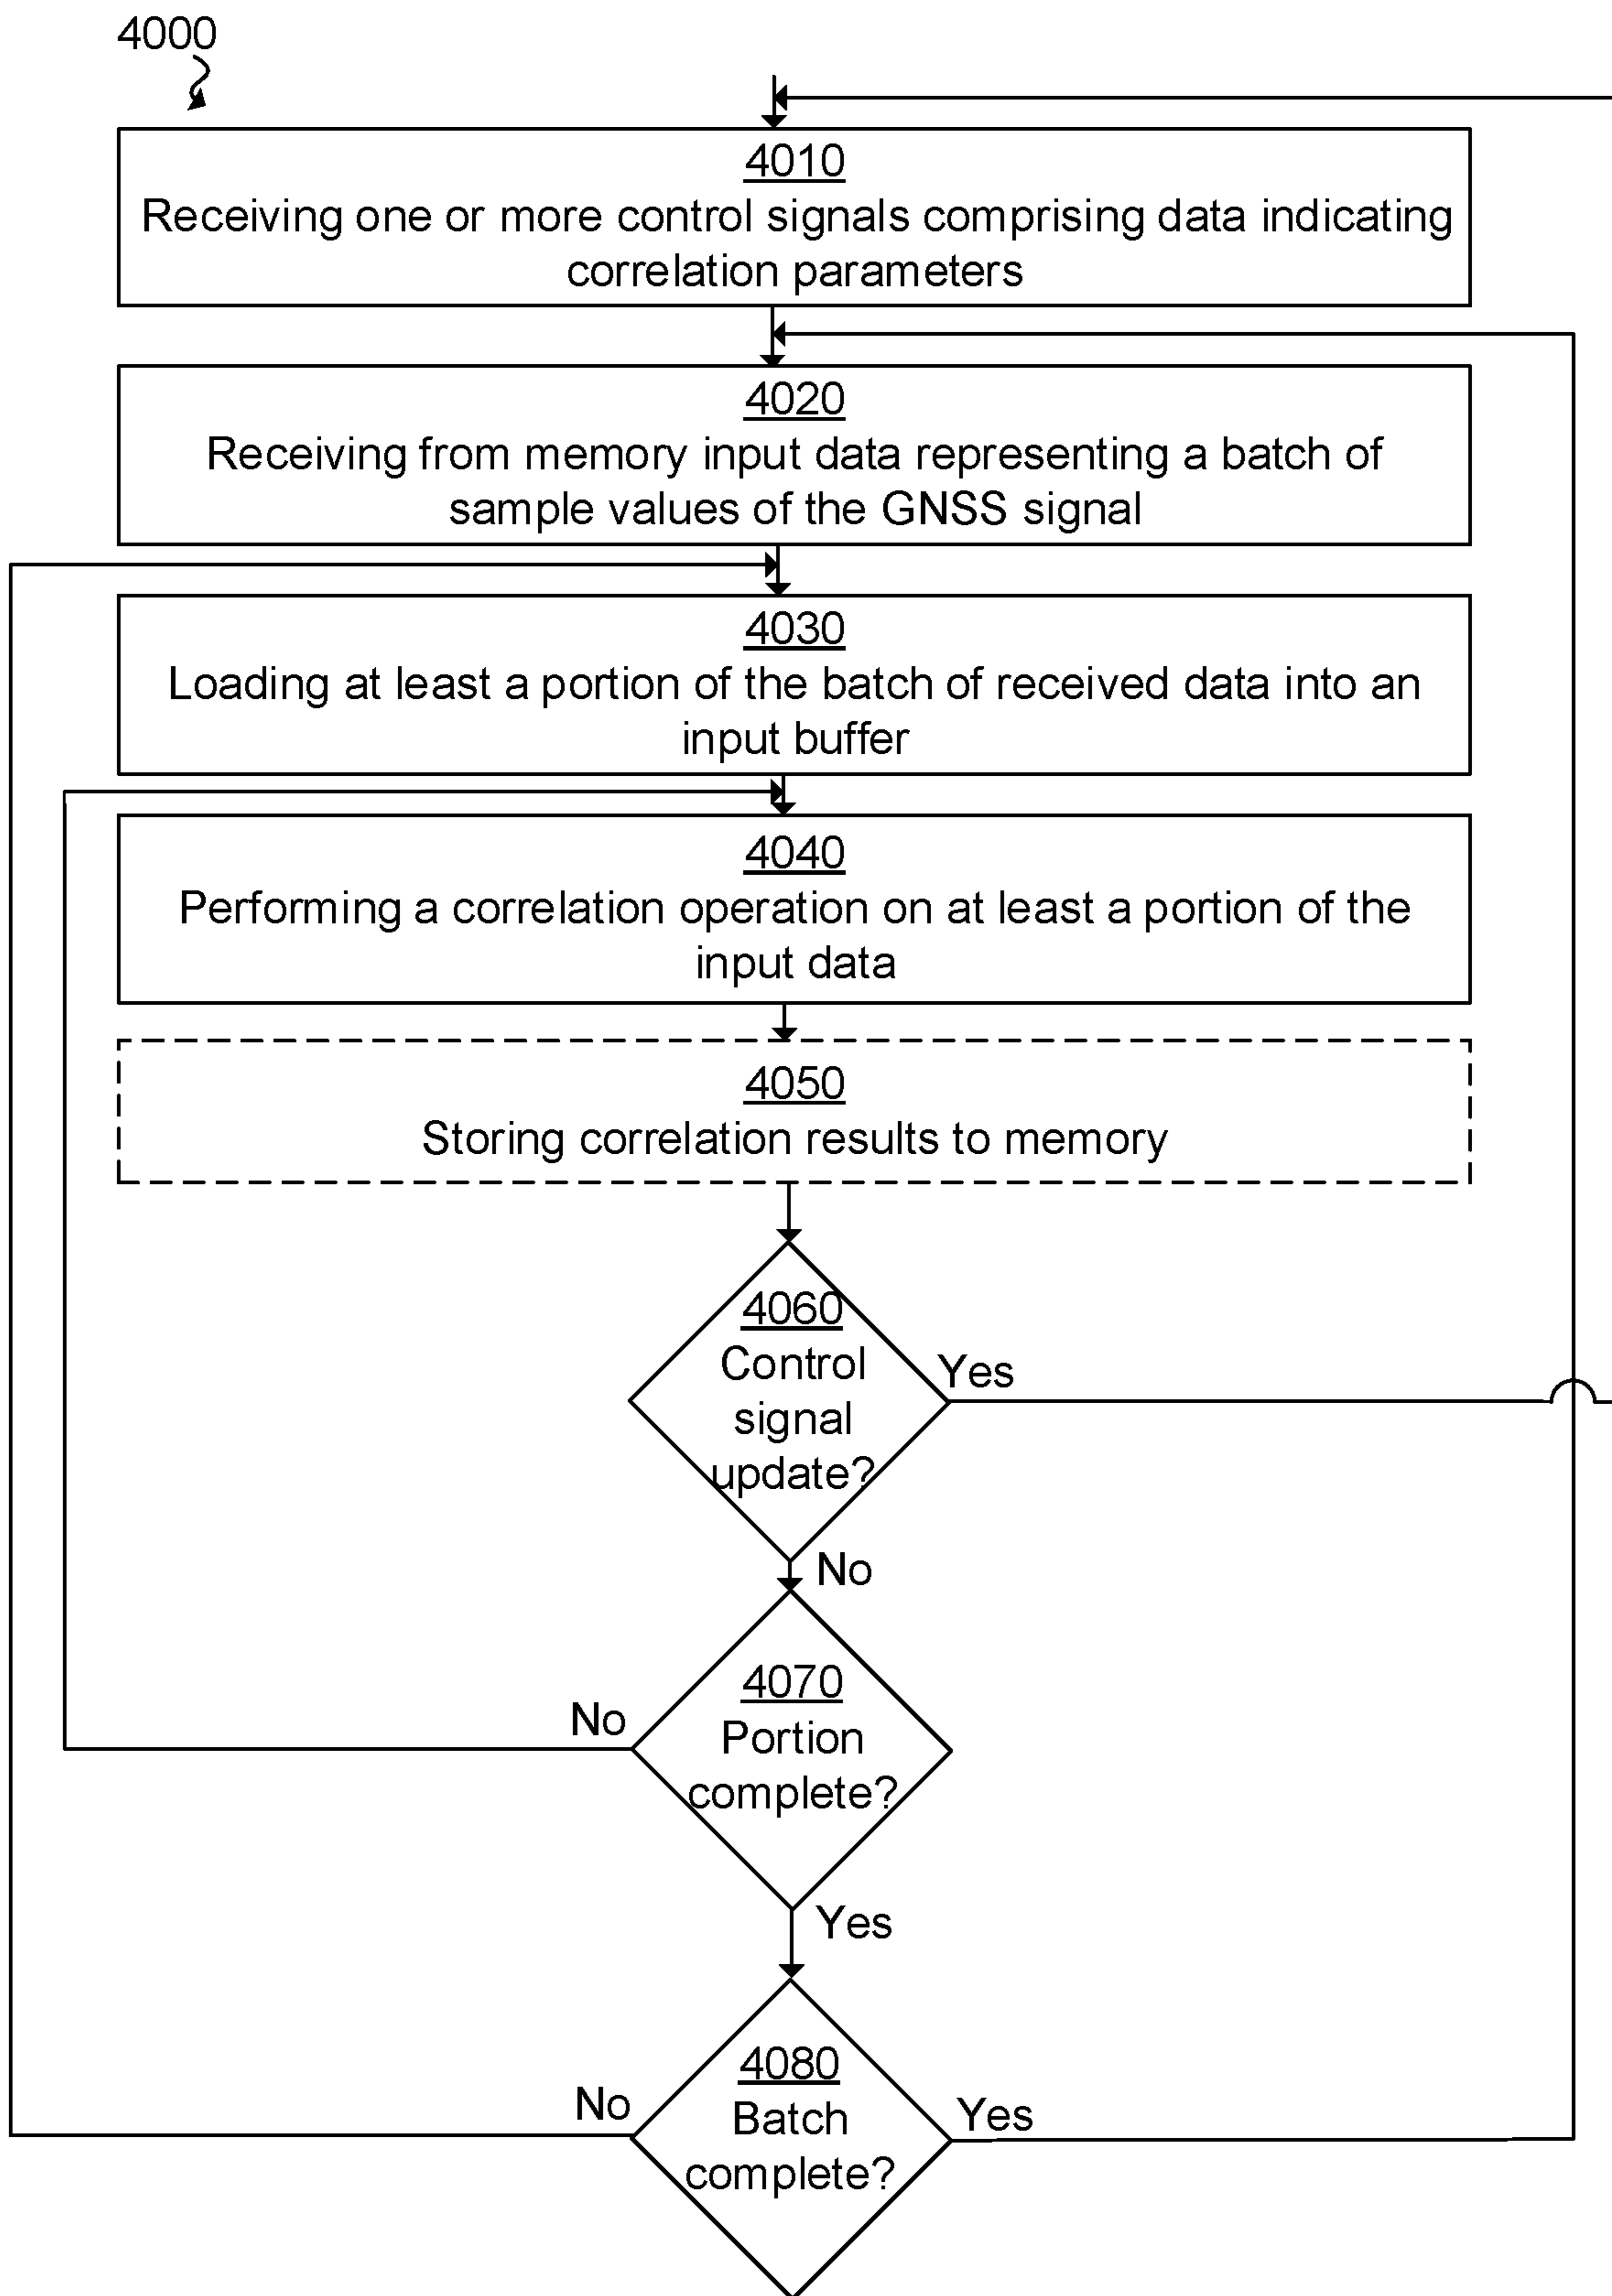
4000

4010
Receiving one or more control signals comprising data indicating correlation parameters

4020
Receiving from memory input data representing a batch of sample values of the GNSS signal

4030
Loading at least a portion of the batch of received data into an input buffer

4040
Performing a correlation operation on at least a portion of the input data

4050
Storing correlation results to memory

4060
Control signal update?

Yes

No

No

4070
Portion complete?

Yes

No

4080
Batch complete?

Yes